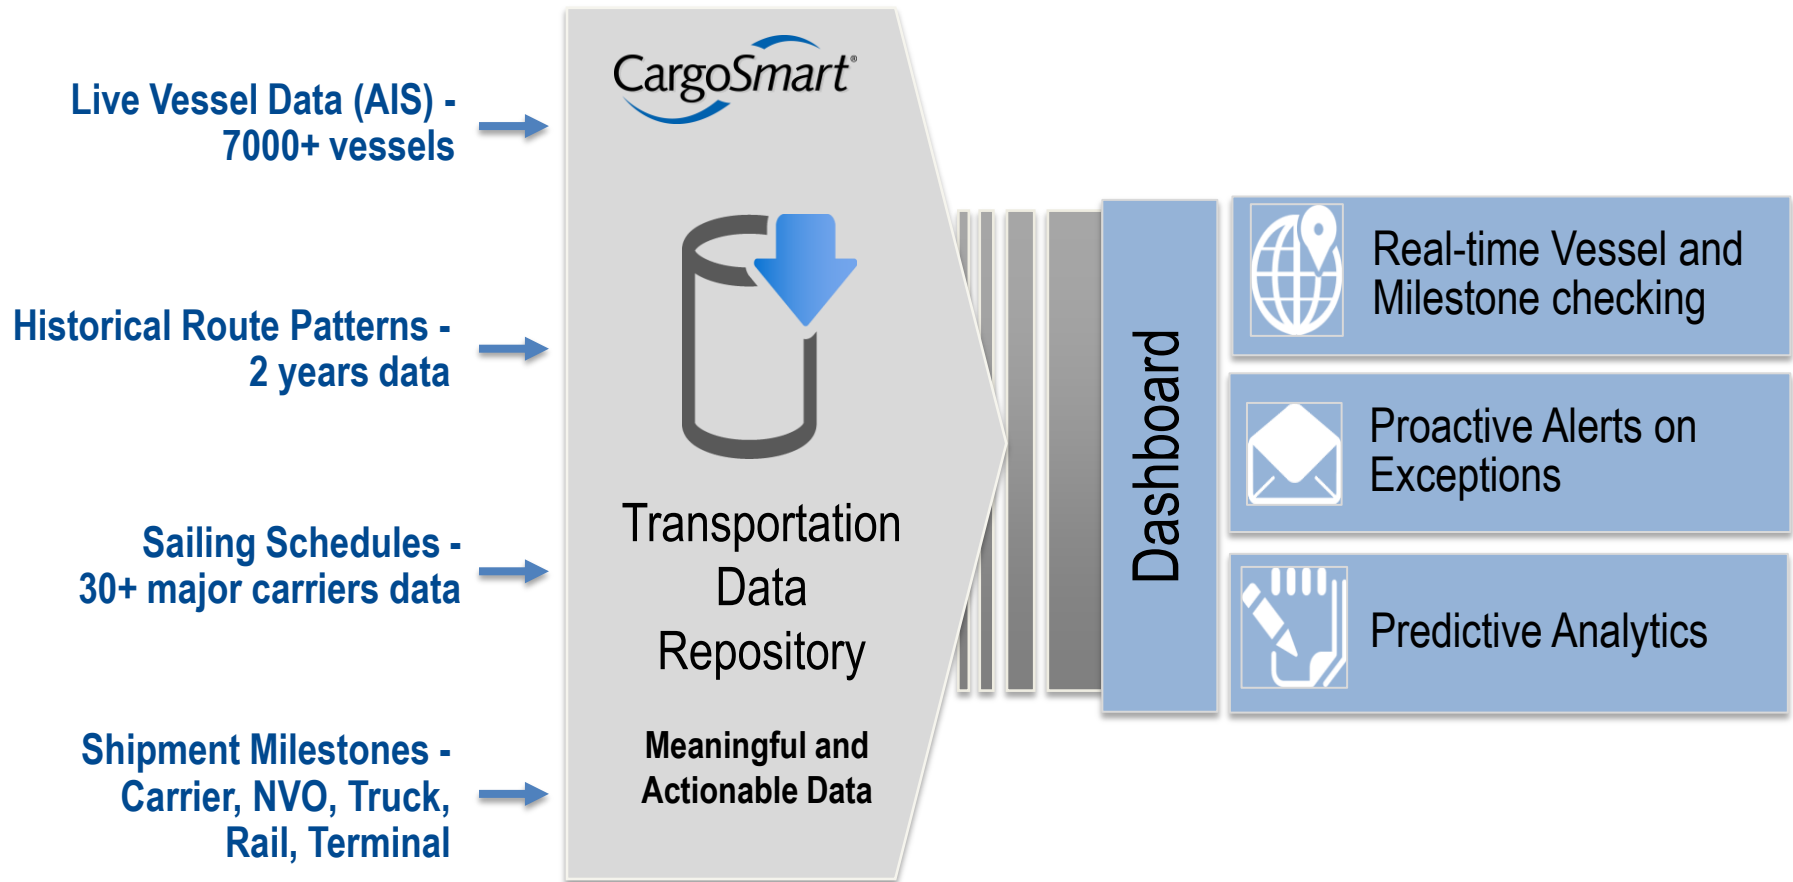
Live Vessel Data (AIS) - 7000+ vessels

Historical Route Patterns - 2 years data

Sailing Schedules - 30+ major carriers data

Shipment Milestones - Carrier, NVO, Truck, Rail, Terminal

CargoSmart®

Transportation Data Repository

Meaningful and Actionable Data

Dashboard

Real-time Vessel and Milestone checking

Proactive Alerts on Exceptions

Predictive Analytics